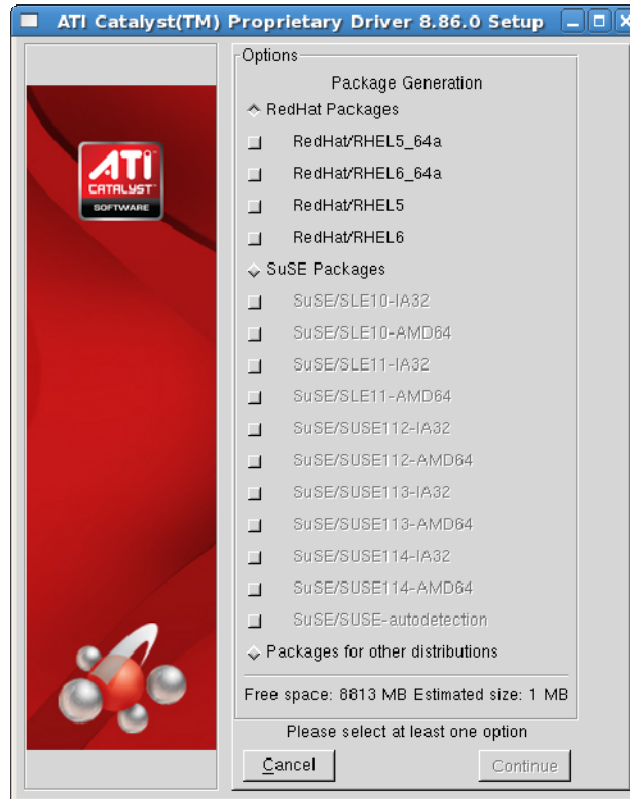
ATI Catalyst(TM) Proprietary Driver 8.86.0 Setup

ATI CATALYST SOFTWARE

Options

Package Generation

RedHat Packages

RedHat/RHEL5_64a

RedHat/RHEL6_64a

RedHat/RHEL5

RedHat/RHEL6

SuSE Packages

SuSE/SLE10-IA32

SuSE/SLE10-AMD64

SuSE/SLE11-IA32

SuSE/SLE11-AMD64

SuSE/SUSE112-IA32

SuSE/SUSE112-AMD64

SuSE/SUSE113-IA32

SuSE/SUSE113-AMD64

SuSE/SUSE114-IA32

SuSE/SUSE114-AMD64

SuSE/SUSE-autodetection

Packages for other distributions

Free space: 8813 MB Estimated size: 1 MB

Please select at least one option

Cancel

Continue